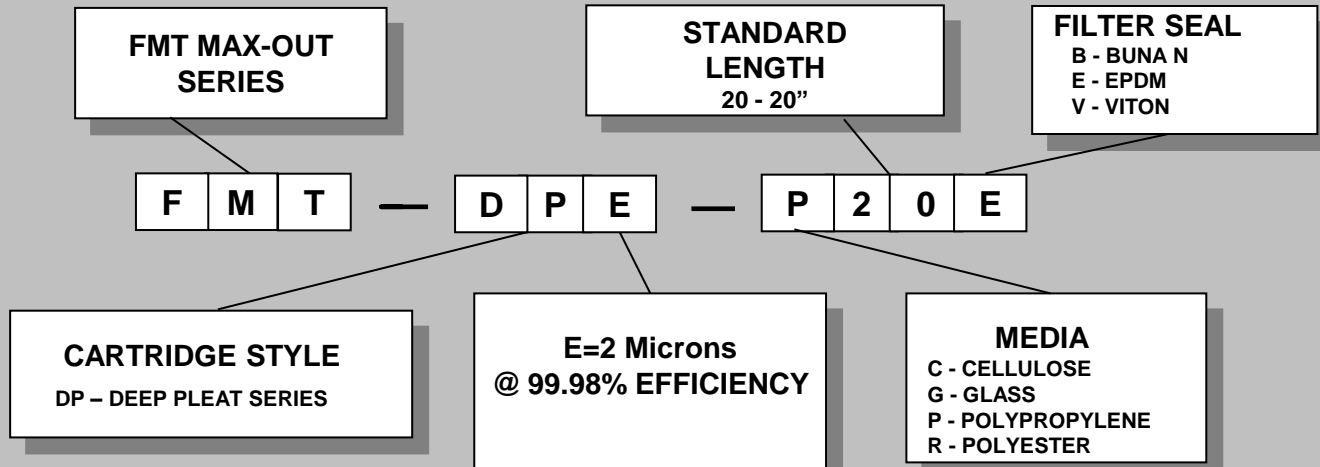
FMT MAX-OUT SERIES

STANDARD LENGTH
20 - 20”

FILTER SEAL
B - BUNA N
E - EPDM
V - VITON

F M T — D P E — P 2 0 E

CARTRIDGE STYLE
DP – DEEP PLEAT SERIES

E=2 Microns
@ 99.98% EFFICIENCY

MEDIA
C - CELLULOSE
G - GLASS
P - POLYPROPYLENE
R - POLYESTER